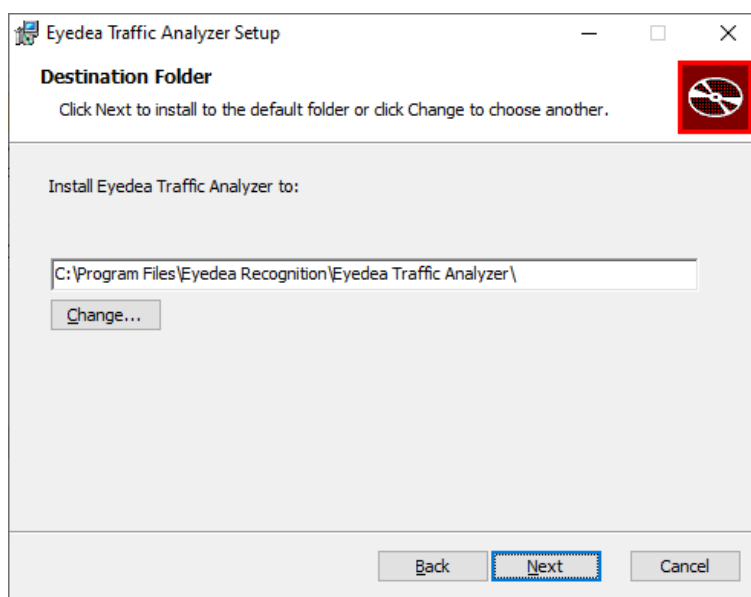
Eyedea Traffic Analyzer Setup

Destination Folder

Click Next to install to the default folder or click Change to choose another.

Install Eyedea Traffic Analyzer to:

C:\Program Files\Eyedea Recognition\Eyedea Traffic Analyzer\

Change...

Back Next Cancel